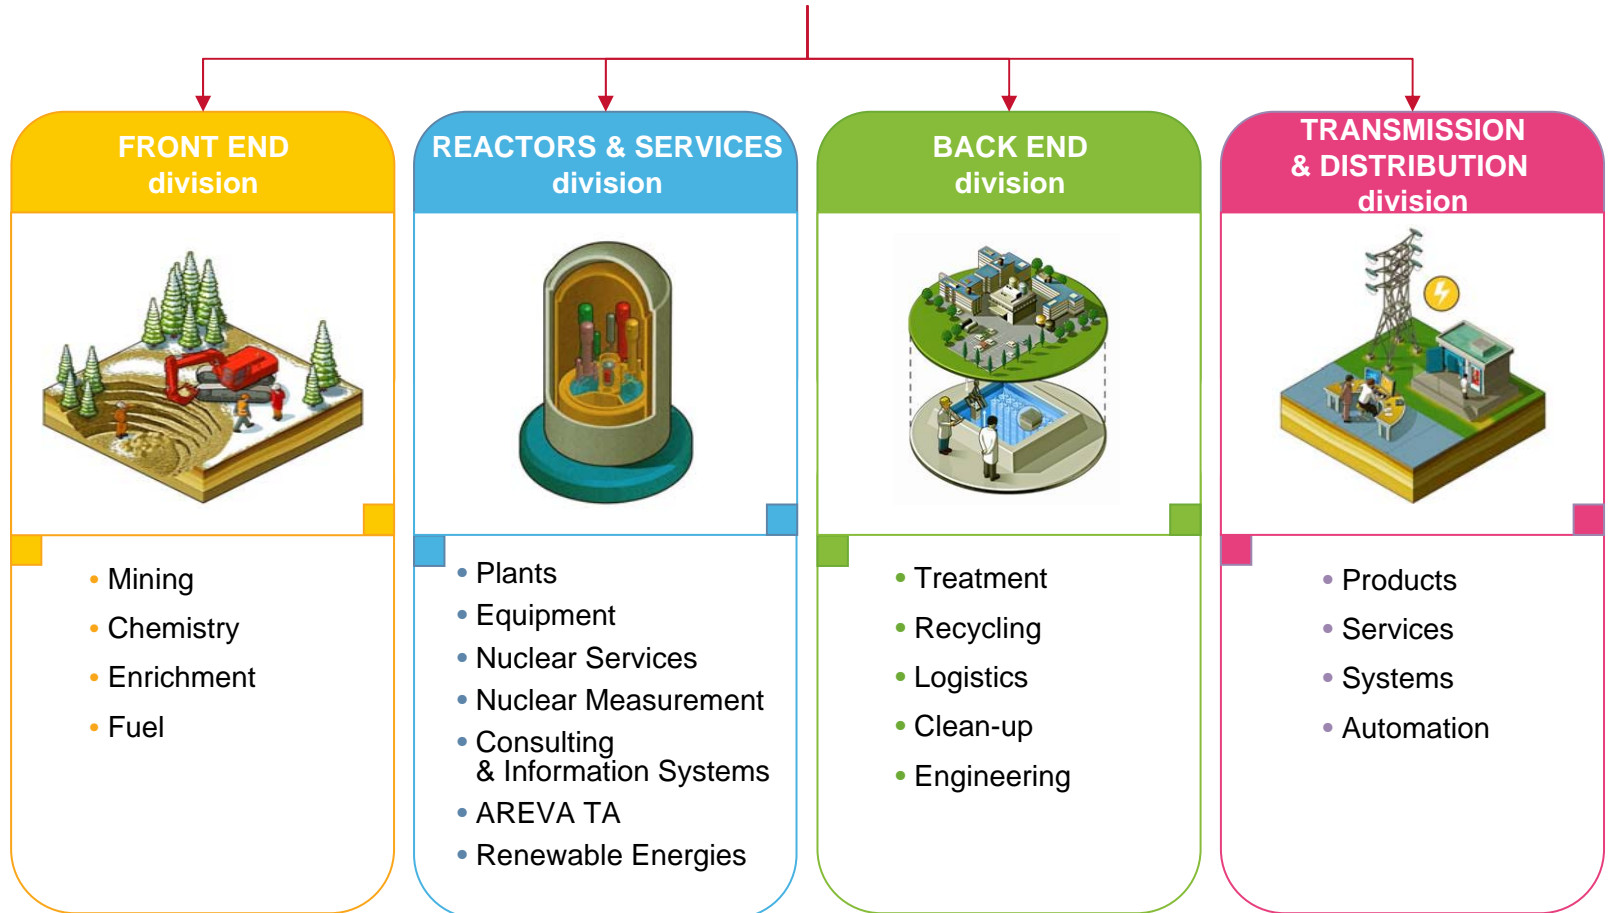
FRONT END
division

- Mining
- Chemistry
- Enrichment
- Fuel

REACTORS & SERVICES
division

- Plants
- Equipment
- Nuclear Services
- Nuclear Measurement
- Consulting & Information Systems
- AREVA TA
- Renewable Energies

BACK END
division

- Treatment
- Recycling
- Logistics
- Clean-up
- Engineering

TRANSMISSION & DISTRIBUTION
division

- Products
- Services
- Systems
- Automation